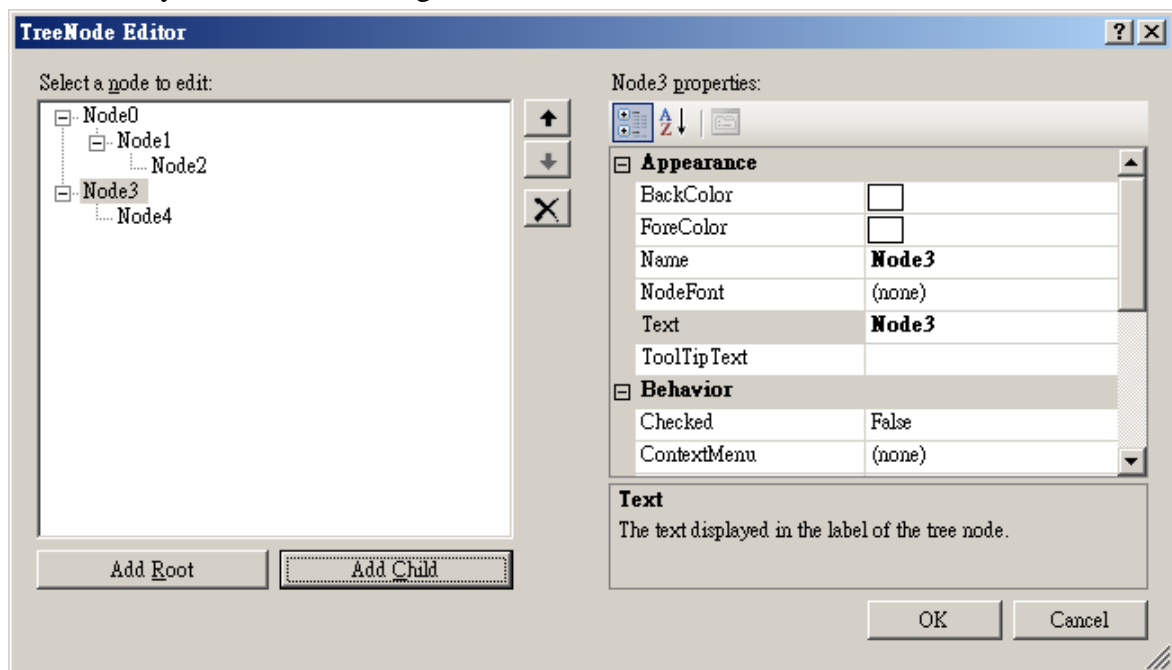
TreeNode Editor

?

Select a node to edit:

Node0
Node1
Node2
Node3
Node4

Add Root

Add Child

Node3 properties:

| | |
|---|---|
| Appearance | |
| BackColor | |
| ForeColor | |
| Name | Node3 |
| NodeFont | (none) |
| Text | Node3 |
| ToolTipText | |
| Behavior | |
| Checked | False |
| ContextMenu | (none) |

Text
The text displayed in the label of the tree node.

OK

Cancel